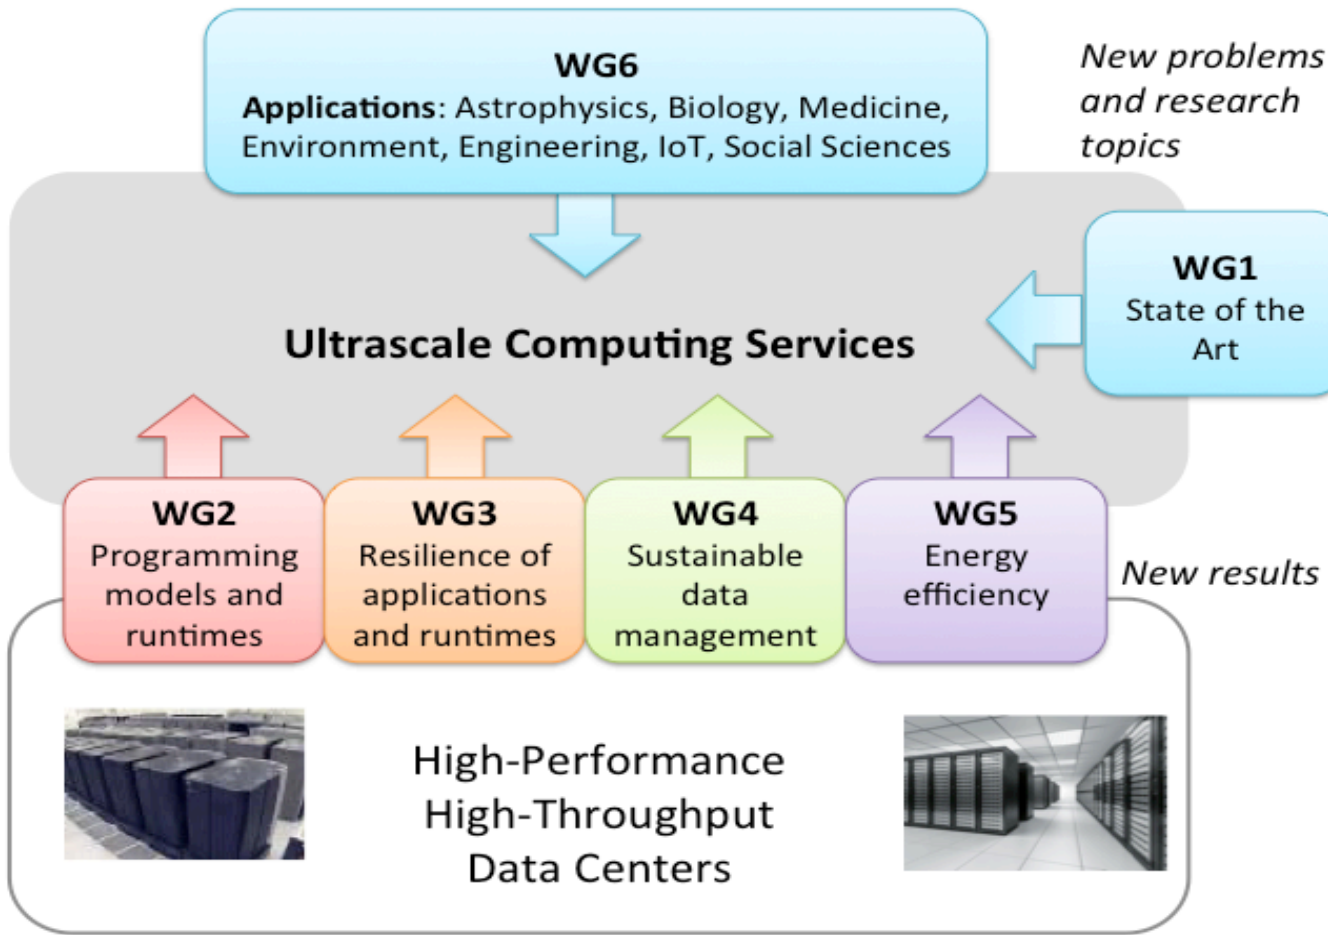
WG6
**Applications**: Astrophysics, Biology, Medicine, Environment, Engineering, IoT, Social Sciences

*New problems and research topics*

WG1
State of the Art

**Ultrascale Computing Services**

WG2
Programming models and runtimes

WG3
Resilience of applications and runtimes

WG4
Sustainable data management

WG5
Energy efficiency

*New results*

High-Performance
High-Throughput
Data Centers